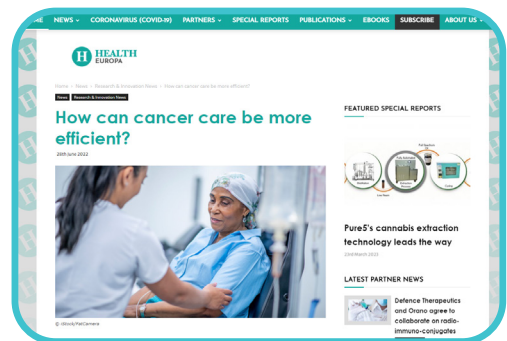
HOME NEWS CORONAVIRUS (COVID-19) PARTNERS SPECIAL REPORTS PUBLICATIONS EBOOKS SUBSCRIBE ABOUT US

HEALTH EUROPA

Home > News > Research & Innovation News > How can cancer care be more efficient?

News Research & Innovation News

How can cancer care be more efficient?

20th June 2022

© iStock/PeopleImages

FEATURED SPECIAL REPORTS

Pure5's cannabis extraction technology leads the way

23rd March 2022

LATEST PARTNER NEWS

Defence Therapeutics and Orano agree to collaborate on radio-immuno-conjugates